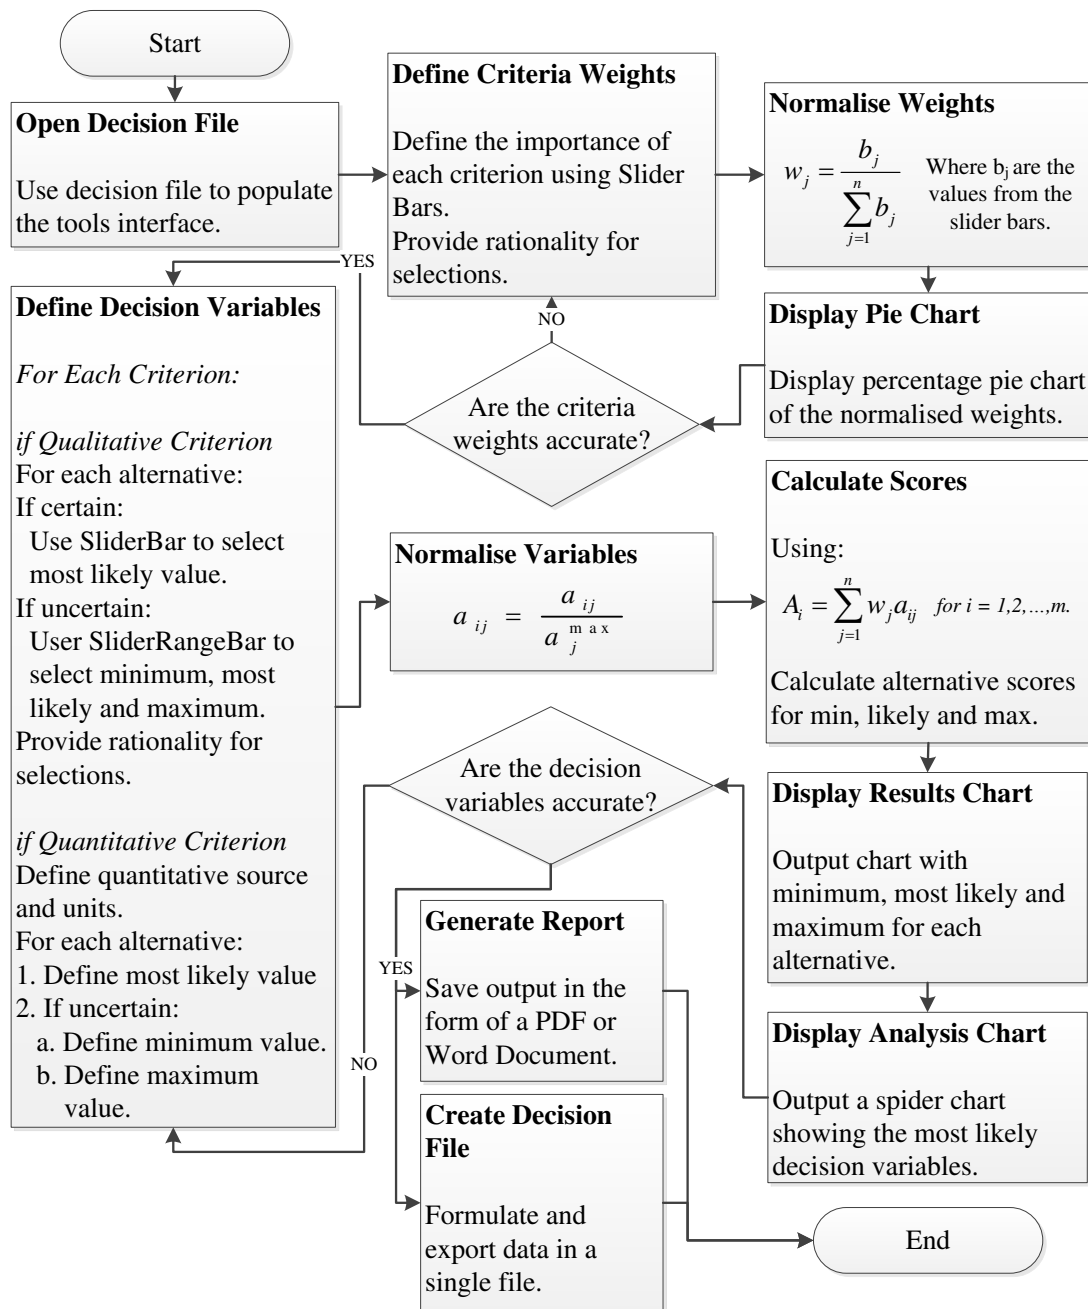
Start

**Open Decision File**

Use decision file to populate the tools interface.

**Define Criteria Weights**

Define the importance of each criterion using Slider Bars.
Provide rationality for selections.

**Normalise Weights**

$w_j = \frac{b_j}{\sum_{j=1}^{n} b_j}$ Where $b_j$ are the values from the slider bars.

YES

NO

**Display Pie Chart**

Display percentage pie chart of the normalised weights.

Are the criteria weights accurate?

**Define Decision Variables**

*For Each Criterion:*

*if Qualitative Criterion*
For each alternative:
If certain:
Use SliderBar to select most likely value.
If uncertain:
User SliderRangeBar to select minimum, most likely and maximum.
Provide rationality for selections.

*if Quantitative Criterion*
Define quantitative source and units.
For each alternative:
1. Define most likely value
2. If uncertain:
a. Define minimum value.
b. Define maximum value.

**Normalise Variables**

$a_{ij} = \frac{a_{ij}}{a_j^{max}}$

**Calculate Scores**

Using:
$A_i = \sum_{j=1}^{n} w_j a_{ij}$ *for i = 1,2,…,m.*

Calculate alternative scores for min, likely and max.

Are the decision variables accurate?

**Display Results Chart**

Output chart with minimum, most likely and maximum for each alternative.

YES

**Generate Report**

Save output in the form of a PDF or Word Document.

NO

**Display Analysis Chart**

Output a spider chart showing the most likely decision variables.

**Create Decision File**

Formulate and export data in a single file.

End